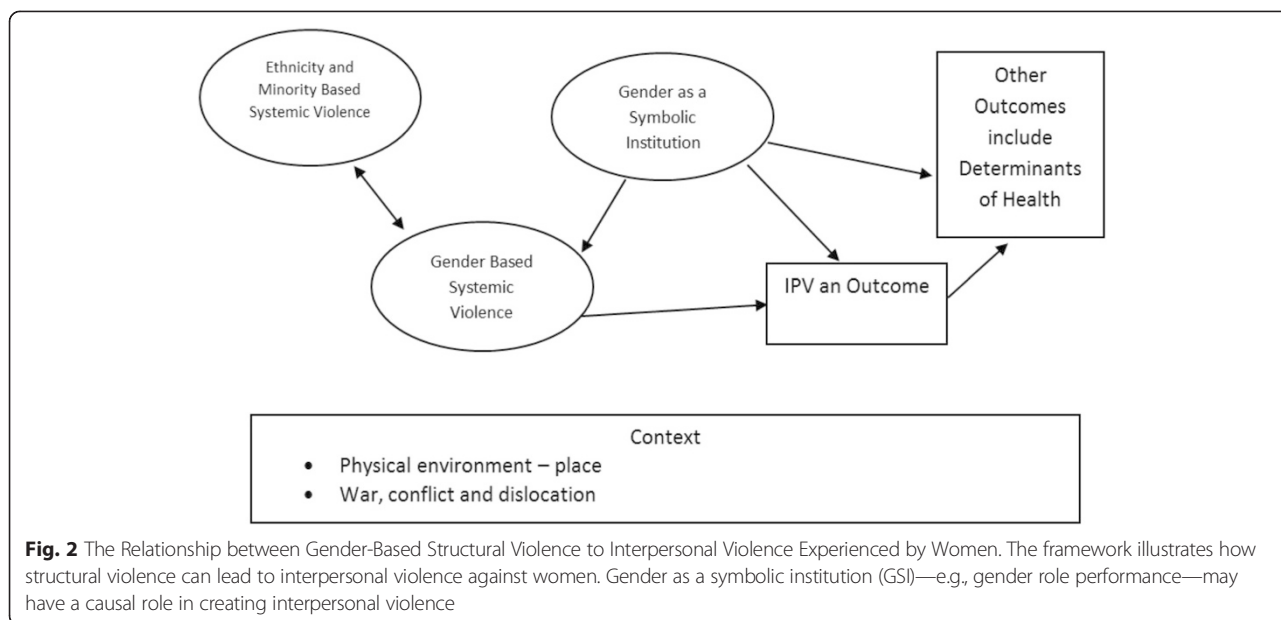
Ethnicity and Minority Based Systemic Violence

Gender as a Symbolic Institution

Other Outcomes include Determinants of Health

Gender Based Systemic Violence

IPV an Outcome

Context
• Physical environment – place
• War, conflict and dislocation

**Fig. 2** The Relationship between Gender-Based Structural Violence to Interpersonal Violence Experienced by Women. The framework illustrates how structural violence can lead to interpersonal violence against women. Gender as a symbolic institution (GSI)—e.g., gender role performance—may have a causal role in creating interpersonal violence